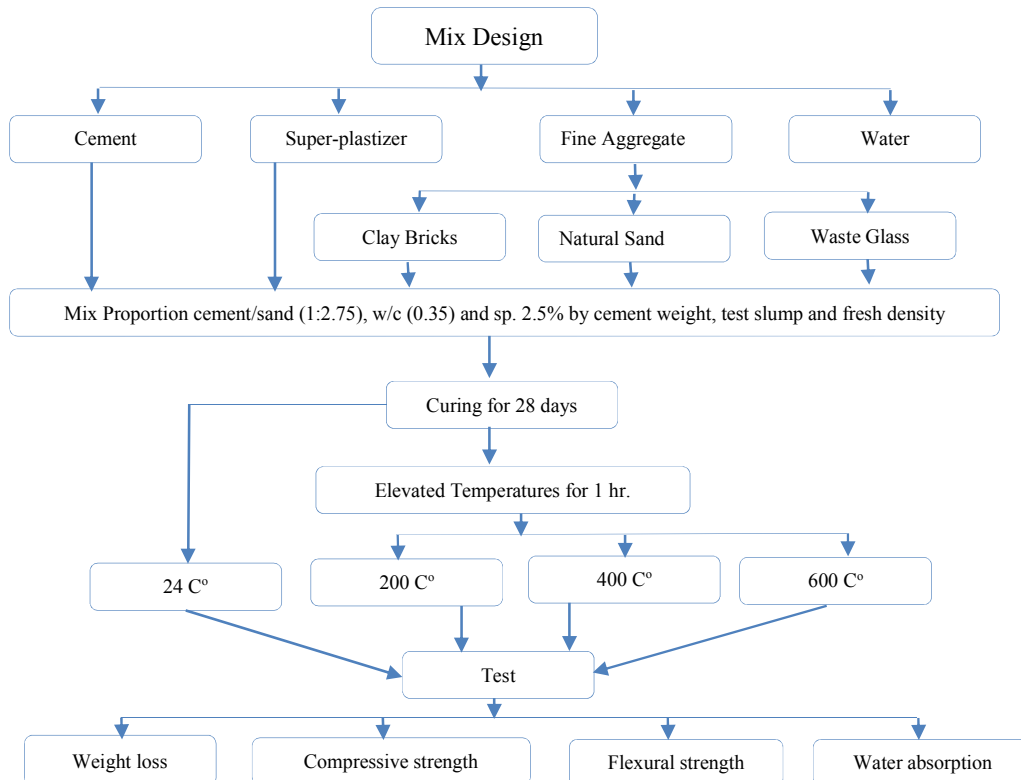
Mix Design

Cement

Super-plastizer

Fine Aggregate

Water

Clay Bricks

Natural Sand

Waste Glass

Mix Proportion cement/sand (1:2.75), w/c (0.35) and sp. 2.5% by cement weight, test slump and fresh density

Curing for 28 days

Elevated Temperatures for 1 hr.

24 C$^o$

200 C$^o$

400 C$^o$

600 C$^o$

Test

Weight loss

Compressive strength

Flexural strength

Water absorption